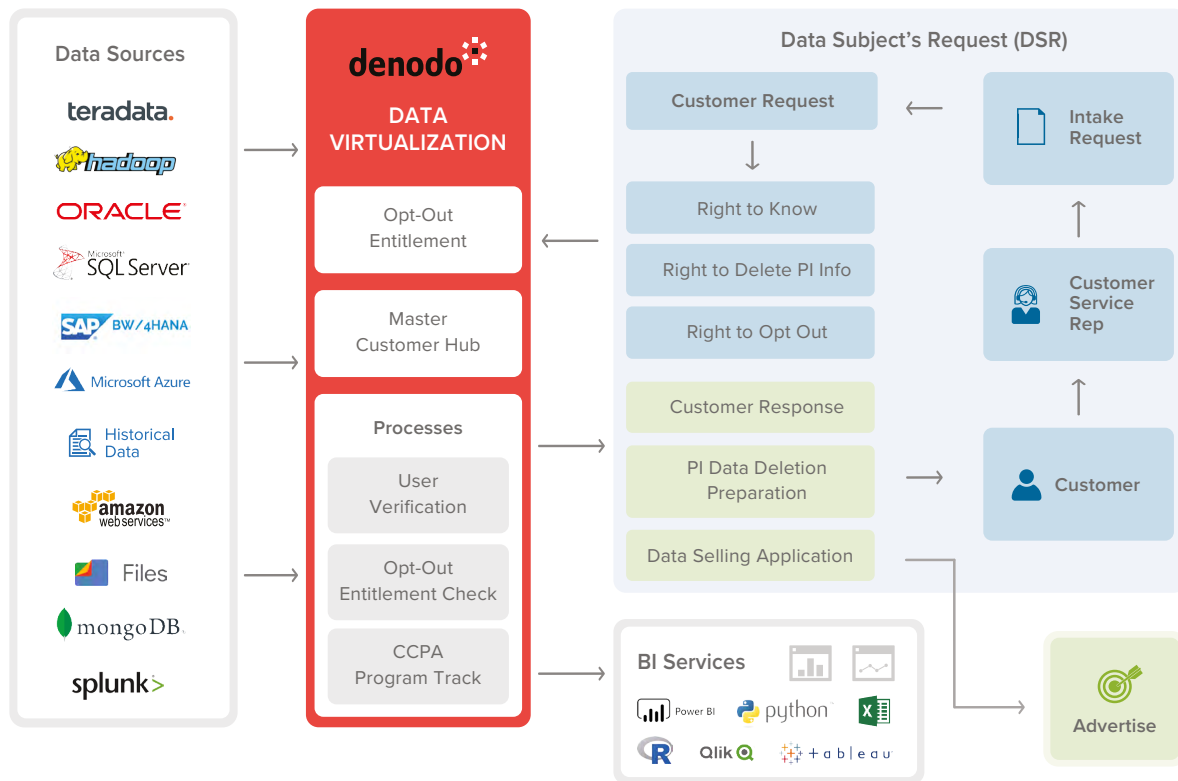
Data Sources

teradata.

hadoop

ORACLE

Microsoft SQL Server

SAP BW/4HANA

Microsoft Azure

Historical Data

amazon web services

Files

mongoDB.

splunk>

denodo

DATA VIRTUALIZATION

Opt-Out Entitlement

Master Customer Hub

Processes

User Verification

Opt-Out Entitlement Check

CCPA Program Track

Data Subject's Request (DSR)

Customer Request

Right to Know

Right to Delete PI Info

Right to Opt Out

Customer Response

PI Data Deletion Preparation

Data Selling Application

Intake Request

Customer Service Rep

Customer

BI Services

Power BI

python

R

Qlik

+ a b | e a u

Advertise